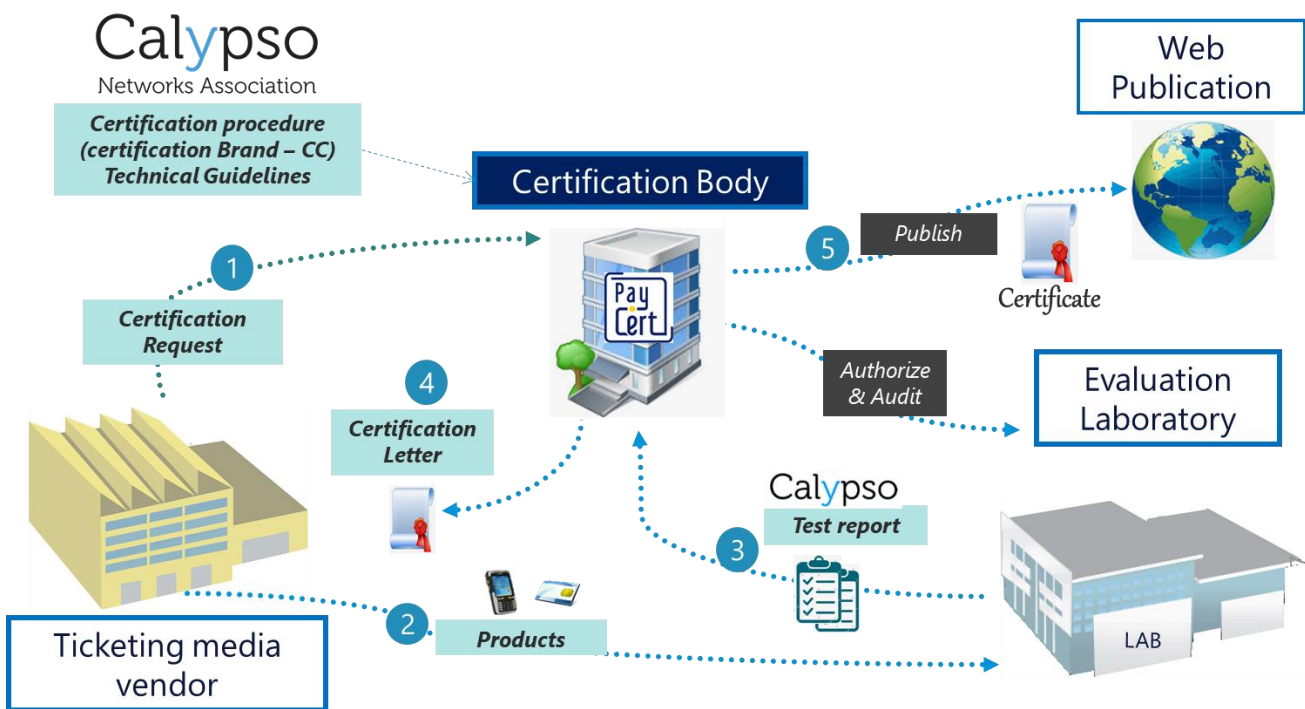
Calypso
Networks Association

Certification procedure (certification Brand – CC) Technical Guidelines

Certification Body

Web Publication

1

Certification Request

Pay Cert

5

Publish

Certificate

Authorize & Audit

Evaluation Laboratory

4

Certification Letter

Calypso

Test report

3

2

Products

LAB

Ticketing media vendor